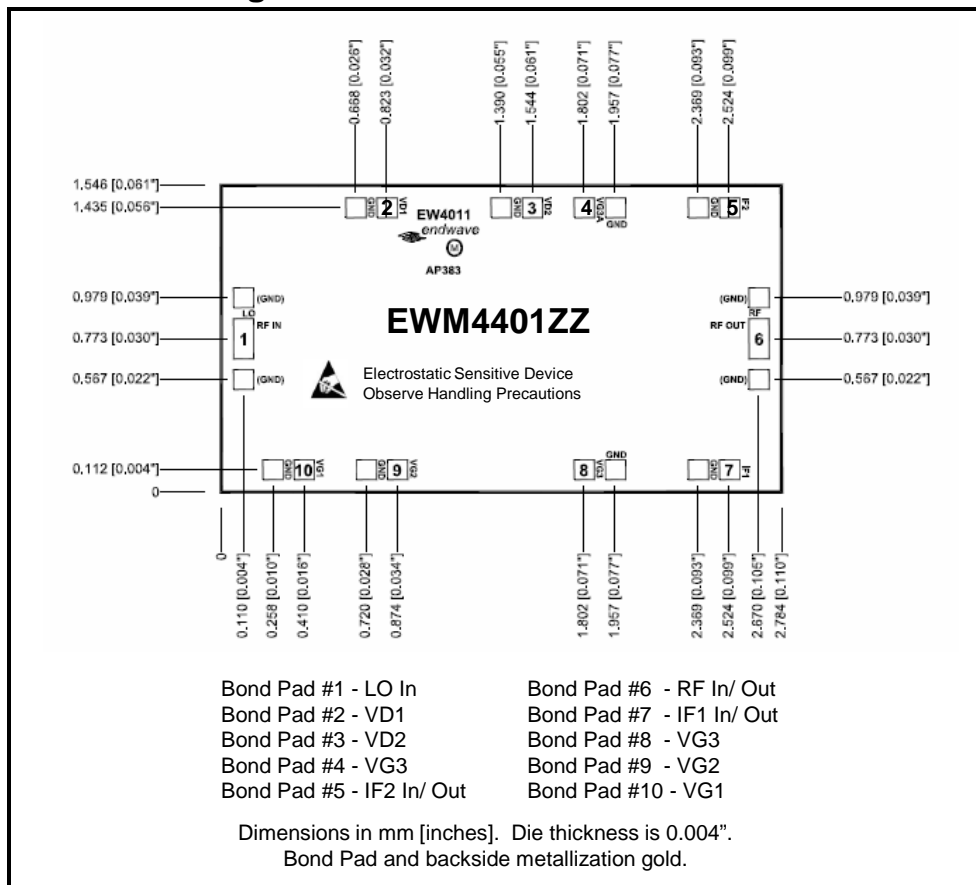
0.668 [0.026"]
0.823 [0.032"]
1.390 [0.055"]
1.544 [0.061"]
1.802 [0.071"]
1.957 [0.077"]
2.369 [0.093"]
2.524 [0.099"]

1.546 [0.061"]
1.435 [0.056"]

GND 2 VD1
EW4011
endwave
M
AP383
GND 3 VD2
4 VG3A GND
GND 5 IF2

0.979 [0.039"]
(GND)
LO
RF IN
1
0.773 [0.030"]
(GND)
0.567 [0.022"]

EWM4401ZZ

Electrostatic Sensitive Device
Observe Handling Precautions

(GND)
RF
RF OUT
6
(GND)
0.979 [0.039"]
0.773 [0.030"]
0.567 [0.022"]

0.112 [0.004"]
0

GND 10 VG1
GND 9 VG2
8 VG3 GND
GND 7 IF1

0
0.110 [0.004"]
0.258 [0.010"]
0.410 [0.016"]
0.720 [0.028"]
0.874 [0.034"]
1.802 [0.071"]
1.957 [0.077"]
2.369 [0.093"]
2.524 [0.099"]
2.670 [0.105"]
2.784 [0.110"]

Bond Pad #1 - LO In
Bond Pad #2 - VD1
Bond Pad #3 - VD2
Bond Pad #4 - VG3
Bond Pad #5 - IF2 In/ Out

Bond Pad #6 - RF In/ Out
Bond Pad #7 - IF1 In/ Out
Bond Pad #8 - VG3
Bond Pad #9 - VG2
Bond Pad #10 - VG1

Dimensions in mm [inches]. Die thickness is 0.004".
Bond Pad and backside metallization gold.